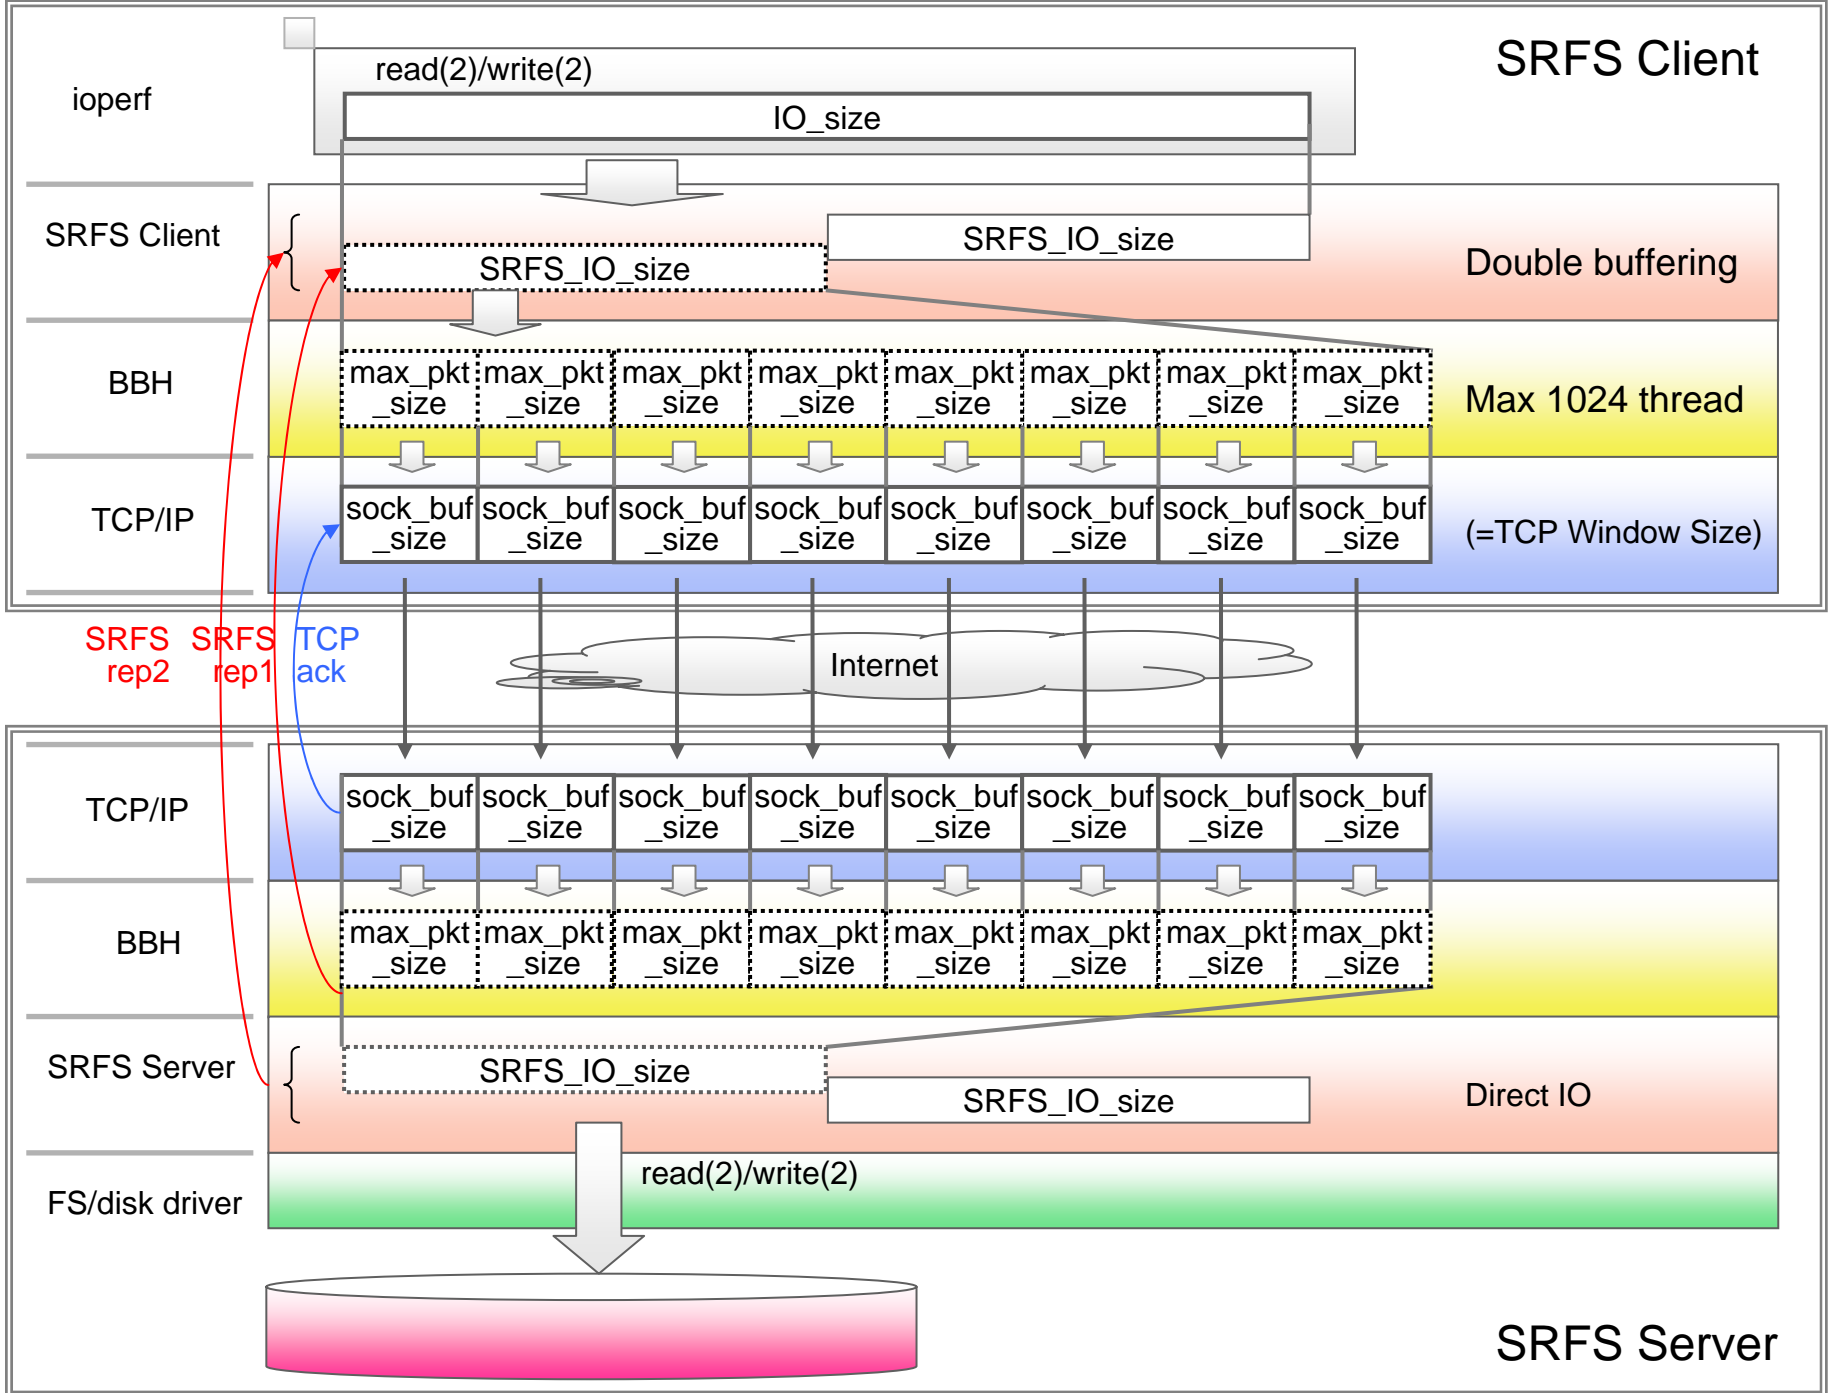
SRFS Client

ioperf

read(2)/write(2)

IO_size

SRFS Client

SRFS_IO_size

SRFS_IO_size

Double buffering

BBH

| max_pkt _size | max_pkt _size | max_pkt _size | max_pkt _size | max_pkt _size | max_pkt _size | max_pkt _size | max_pkt _size |
|---|---|---|---|---|---|---|---|

Max 1024 thread

TCP/IP

| sock_buf _size | sock_buf _size | sock_buf _size | sock_buf _size | sock_buf _size | sock_buf _size | sock_buf _size | sock_buf _size |
|---|---|---|---|---|---|---|---|

(=TCP Window Size)

SRFS rep2 SRFS rep1 TCP ack

Internet

TCP/IP

| sock_buf _size | sock_buf _size | sock_buf _size | sock_buf _size | sock_buf _size | sock_buf _size | sock_buf _size | sock_buf _size |
|---|---|---|---|---|---|---|---|

BBH

| max_pkt _size | max_pkt _size | max_pkt _size | max_pkt _size | max_pkt _size | max_pkt _size | max_pkt _size | max_pkt _size |
|---|---|---|---|---|---|---|---|

SRFS Server

SRFS_IO_size

SRFS_IO_size

Direct IO

FS/disk driver

read(2)/write(2)

SRFS Server